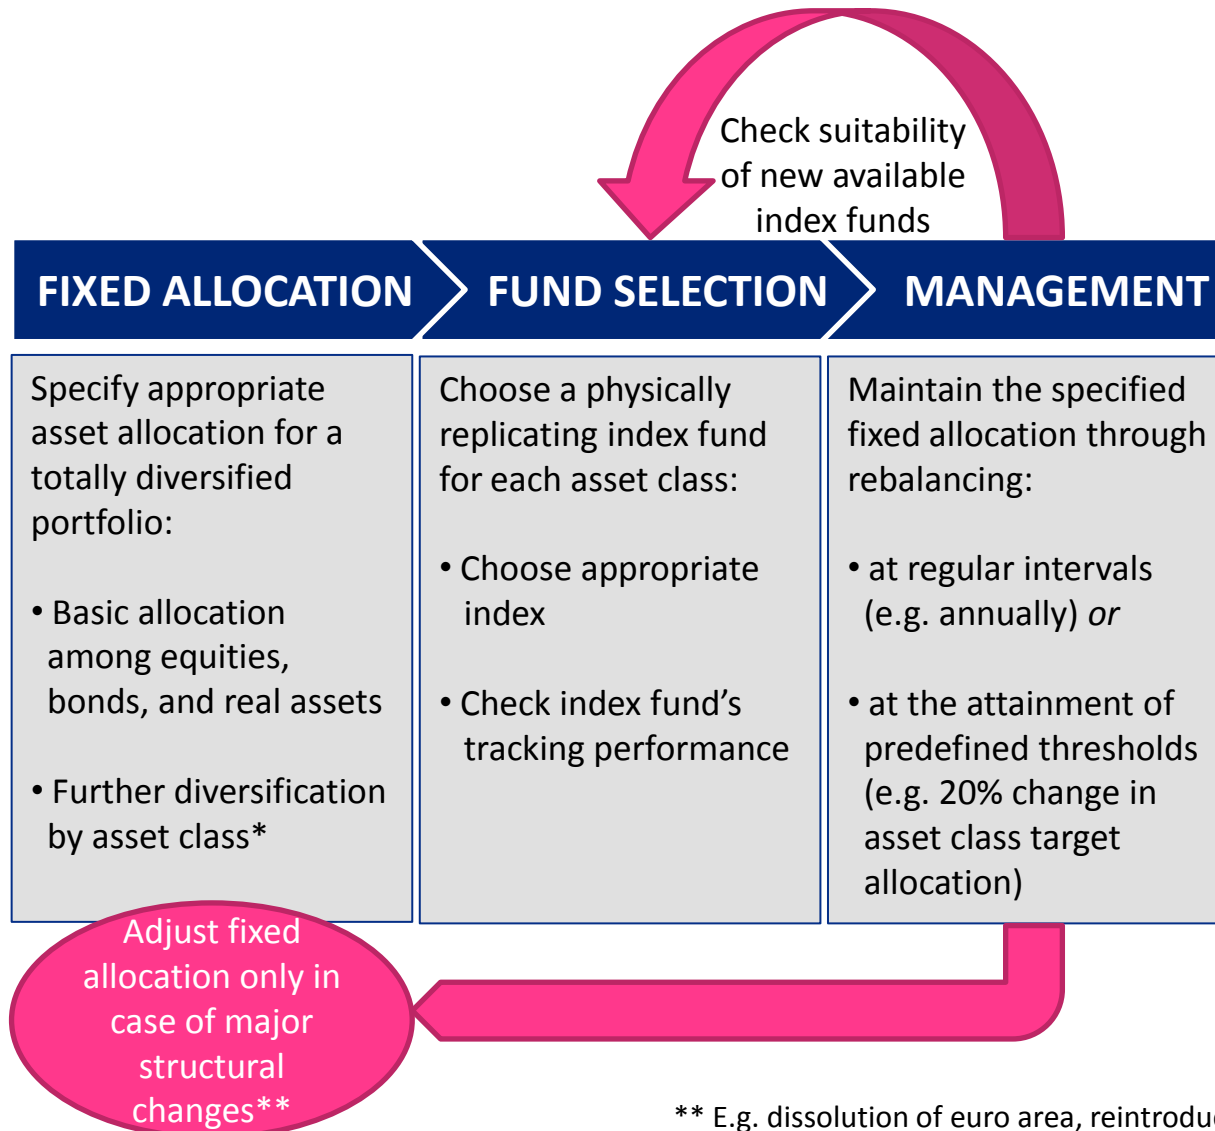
Check suitability of new available index funds

FIXED ALLOCATION

FUND SELECTION

MANAGEMENT

Specify appropriate asset allocation for a totally diversified portfolio:

• Basic allocation among equities, bonds, and real assets

• Further diversification by asset class*

Choose a physically replicating index fund for each asset class:

• Choose appropriate index

• Check index fund's tracking performance

Maintain the specified fixed allocation through rebalancing:

• at regular intervals (e.g. annually) *or*

• at the attainment of predefined thresholds (e.g. 20% change in asset class target allocation)

Adjust fixed allocation only in case of major structural changes**

** E.g. dissolution of euro area, reintrodu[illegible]